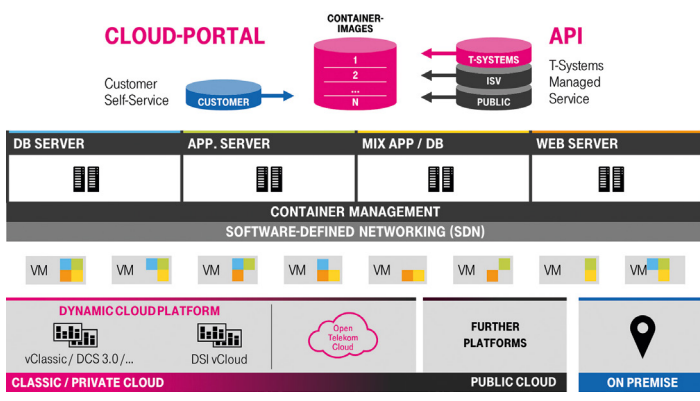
CLOUD-PORTAL

CONTAINER-IMAGES

API

Customer Self-Service

CUSTOMER

1
2
...
N

T-SYSTEMS
ISV
PUBLIC

T-Systems Managed Service

DB SERVER

APP. SERVER

MIX APP / DB

WEB SERVER

CONTAINER MANAGEMENT

SOFTWARE-DEFINED NETWORKING (SDN)

VM VM VM VM VM VM VM VM

DYNAMIC CLOUD PLATFORM

vClassic / DCS 3.0 /...

DSI vCloud

Open Telekom Cloud

FURTHER PLATFORMS

CLASSIC / PRIVATE CLOUD

PUBLIC CLOUD

ON PREMISE